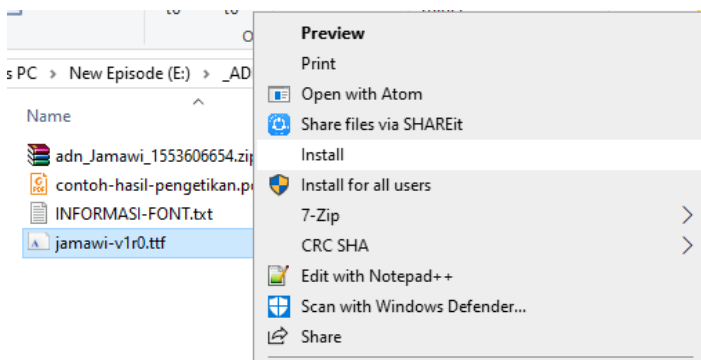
s PC > New Episode (E:) > _AD

Name

adn_Jamawi_1553606654.zip
contoh-hasil-pengetikan.p
INFORMASI-FONT.txt
jamawi-v1r0.ttf

Preview
Print
Open with Atom
Share files via SHAREit
Install
Install for all users
7-Zip
CRC SHA
Edit with Notepad++
Scan with Windows Defender...
Share